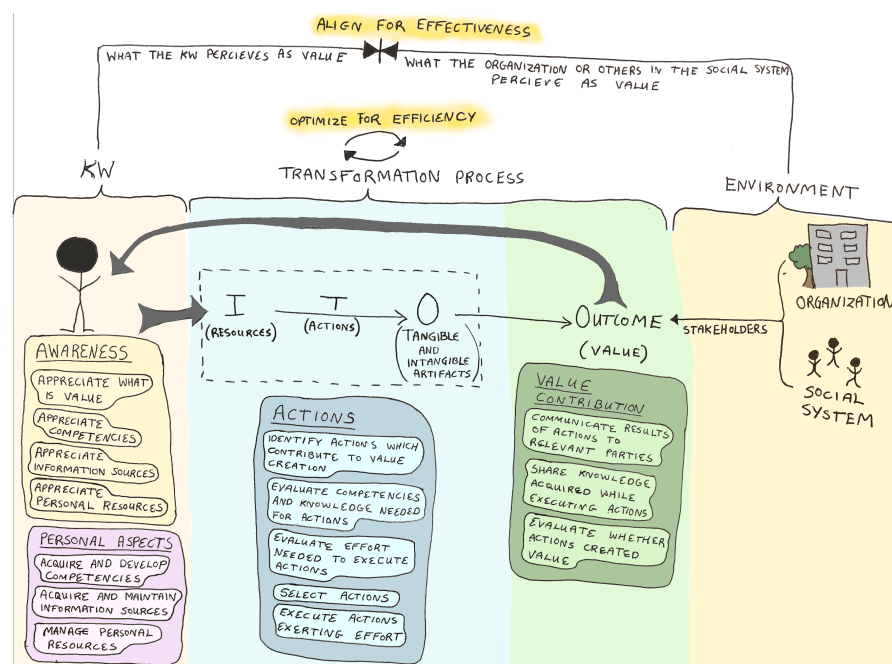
ALIGN FOR EFFECTIVENESS

WHAT THE KW PERCIEVES AS VALUE

WHAT THE ORGANIZATION OR OTHERS IN THE SOCIAL SYSTEM PERCIEVE AS VALUE

OPTIMIZE FOR EFFICIENCY

KW

TRANSFORMATION PROCESS

ENVIRONMENT

I (RESOURCES)

T (ACTIONS)

O (TANGIBLE AND INTANGIBLE ARTIFACTS)

OUTCOME (VALUE)

STAKEHOLDERS

ORGANIZATION

SOCIAL SYSTEM

AWARENESS
APPRECIATE WHAT IS VALUE
APPRECIATE COMPETENCIES
APPRECIATE INFORMATION SOURCES
APPRECIATE PERSONAL RESOURCES

PERSONAL ASPECTS
ACQUIRE AND DEVELOP COMPETENCIES
ACQUIRE AND MAINTAIN INFORMATION SOURCES
MANAGE PERSONAL RESOURCES

ACTIONS
IDENTIFY ACTIONS WHICH CONTRIBUTE TO VALUE CREATION
EVALUATE COMPETENCIES AND KNOWLEDGE NEEDED FOR ACTIONS
EVALUATE EFFORT NEEDED TO EXECUTE ACTIONS
SELECT ACTIONS
EXECUTE ACTIONS EXERTING EFFORT

VALUE CONTRIBUTION
COMMUNICATE RESULTS OF ACTIONS TO RELEVANT PARTIES
SHARE KNOWLEDGE ACQUIRED WHILE EXECUTING ACTIONS
EVALUATE WHETHER ACTIONS CREATED VALUE